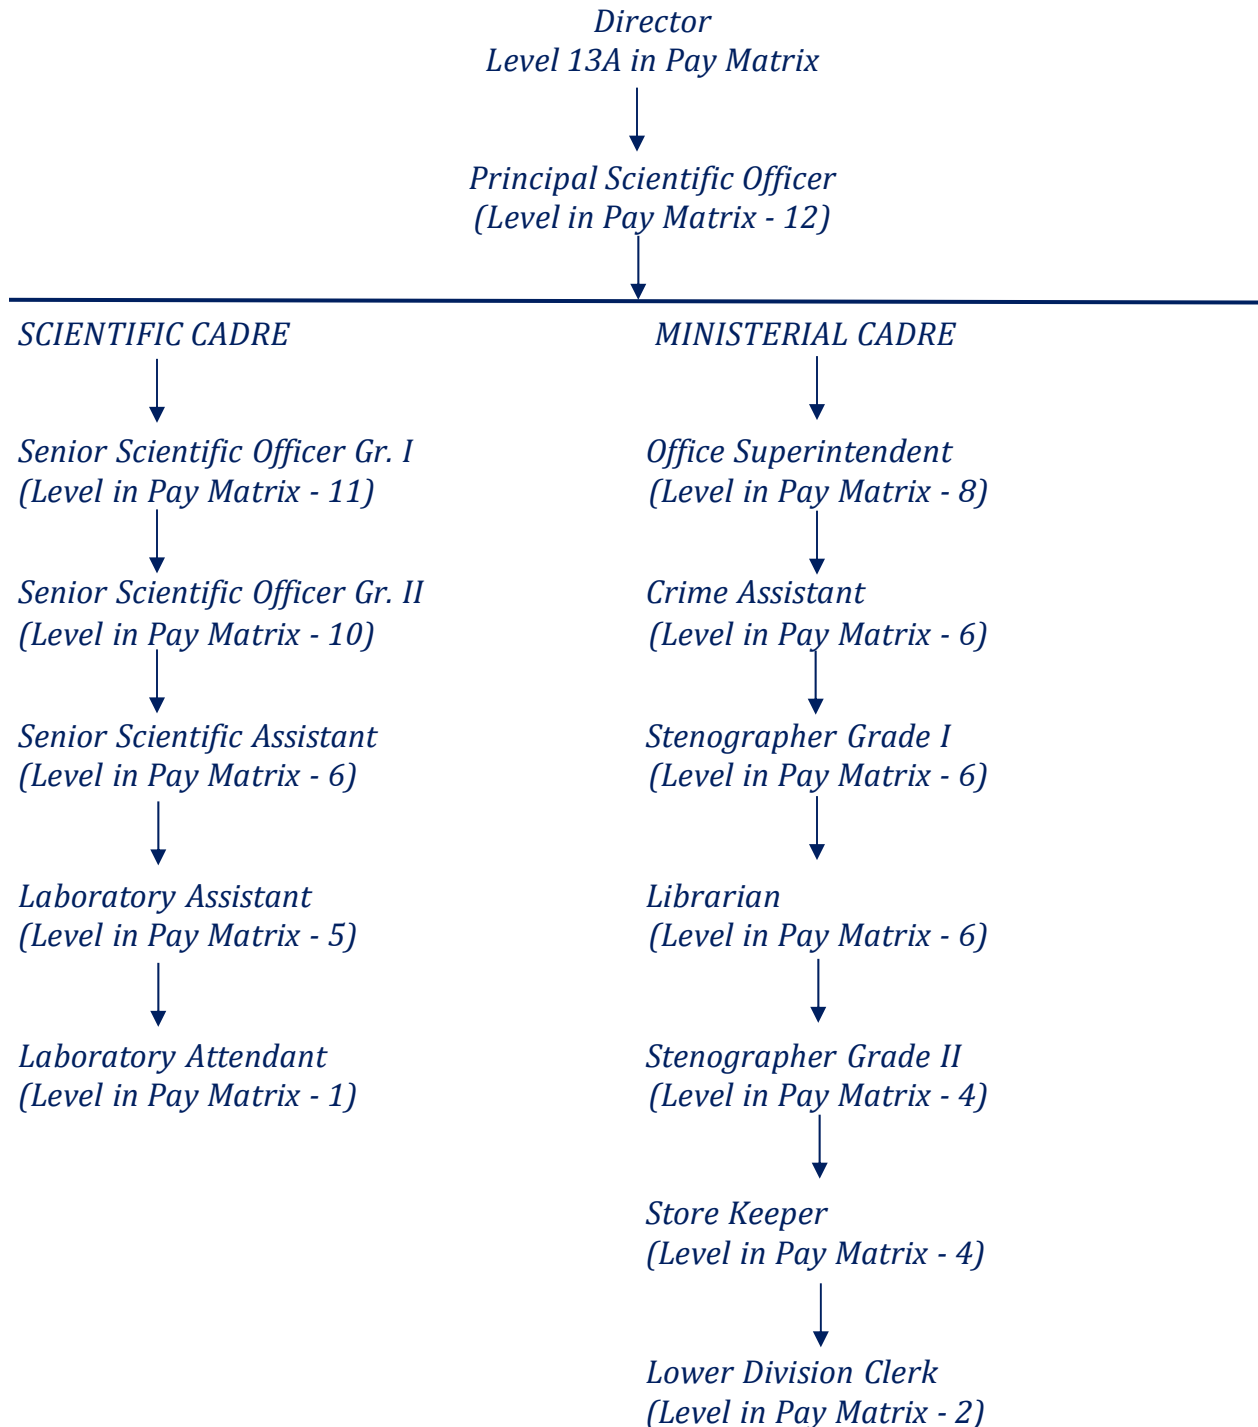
Director
Level 13A in Pay Matrix

Principal Scientific Officer
(Level in Pay Matrix - 12)

SCIENTIFIC CADRE

Senior Scientific Officer Gr. I
(Level in Pay Matrix - 11)

Senior Scientific Officer Gr. II
(Level in Pay Matrix - 10)

Senior Scientific Assistant
(Level in Pay Matrix - 6)

Laboratory Assistant
(Level in Pay Matrix - 5)

Laboratory Attendant
(Level in Pay Matrix - 1)

MINISTERIAL CADRE

Office Superintendent
(Level in Pay Matrix - 8)

Crime Assistant
(Level in Pay Matrix - 6)

Stenographer Grade I
(Level in Pay Matrix - 6)

Librarian
(Level in Pay Matrix - 6)

Stenographer Grade II
(Level in Pay Matrix - 4)

Store Keeper
(Level in Pay Matrix - 4)

Lower Division Clerk
(Level in Pay Matrix - 2)